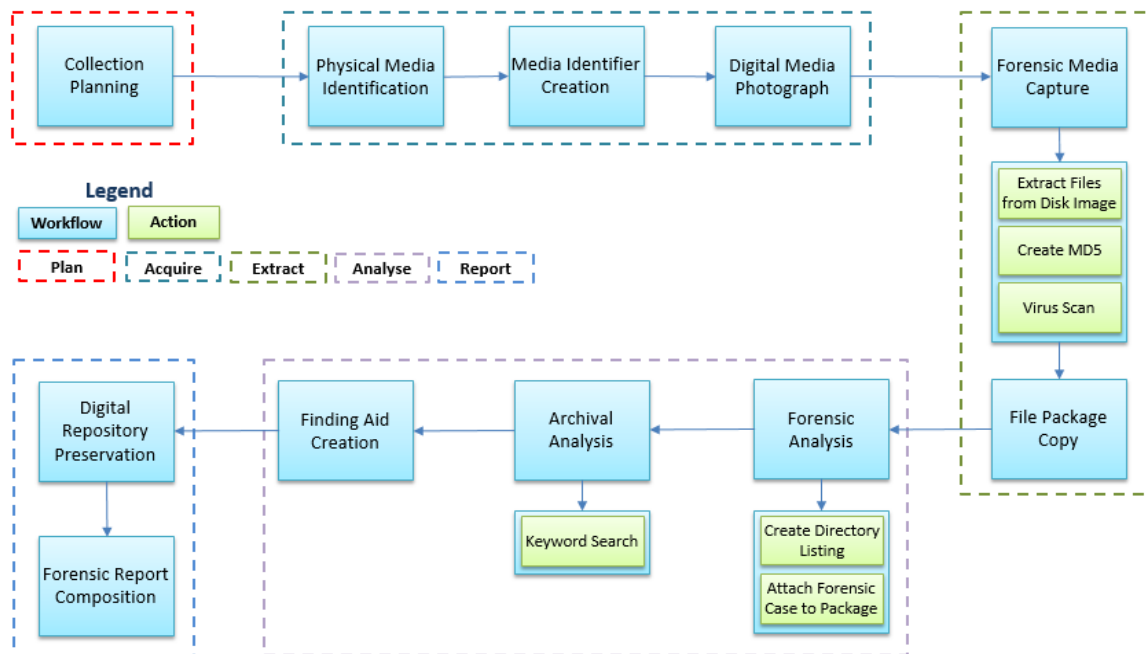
Collection Planning

Physical Media Identification

Media Identifier Creation

Digital Media Photograph

Forensic Media Capture

Legend

Workflow

Action

Plan

Acquire

Extract

Analyse

Report

Extract Files from Disk Image

Create MD5

Virus Scan

File Package Copy

Forensic Analysis

Archival Analysis

Finding Aid Creation

Digital Repository Preservation

Forensic Report Composition

Keyword Search

Create Directory Listing

Attach Forensic Case to Package